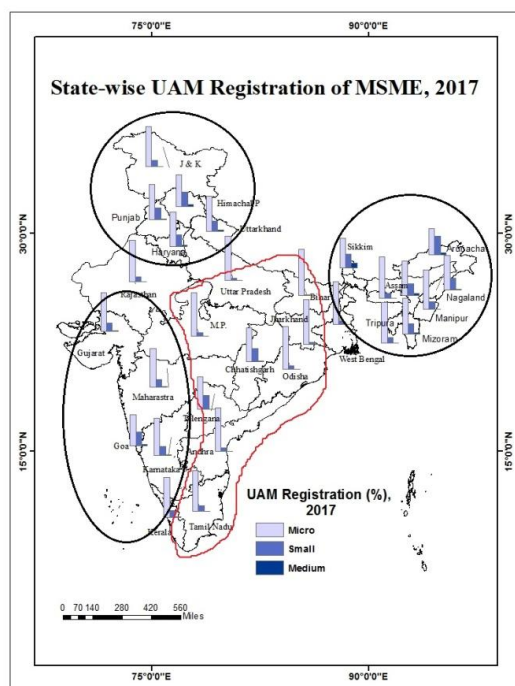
75°0'0"E

90°0'0"E

State-wise UAM Registration of MSME, 2017

30°0'0"N

30°0'0"N

J & K

Himachal P

Punjab

Uttarkhand

Haryana

Rajasthan

Uttar Pradesh

Sikkim

Arunachal

Assam

Nagaland

Bihar

Manipur

Tripura

Mizoram

Jharkhand

M.P.

West Bengal

Gujarat

Chhattisgarh

Odisha

Maharastra

Telengana

15°0'0"N

15°0'0"N

Goa

Andhra

Karnataka

UAM Registration (%), 2017

Tamil Nadu

Kerala

Micro

Small

Medium

0 70 140 280 420 560 Miles

75°0'0"E

90°0'0"E